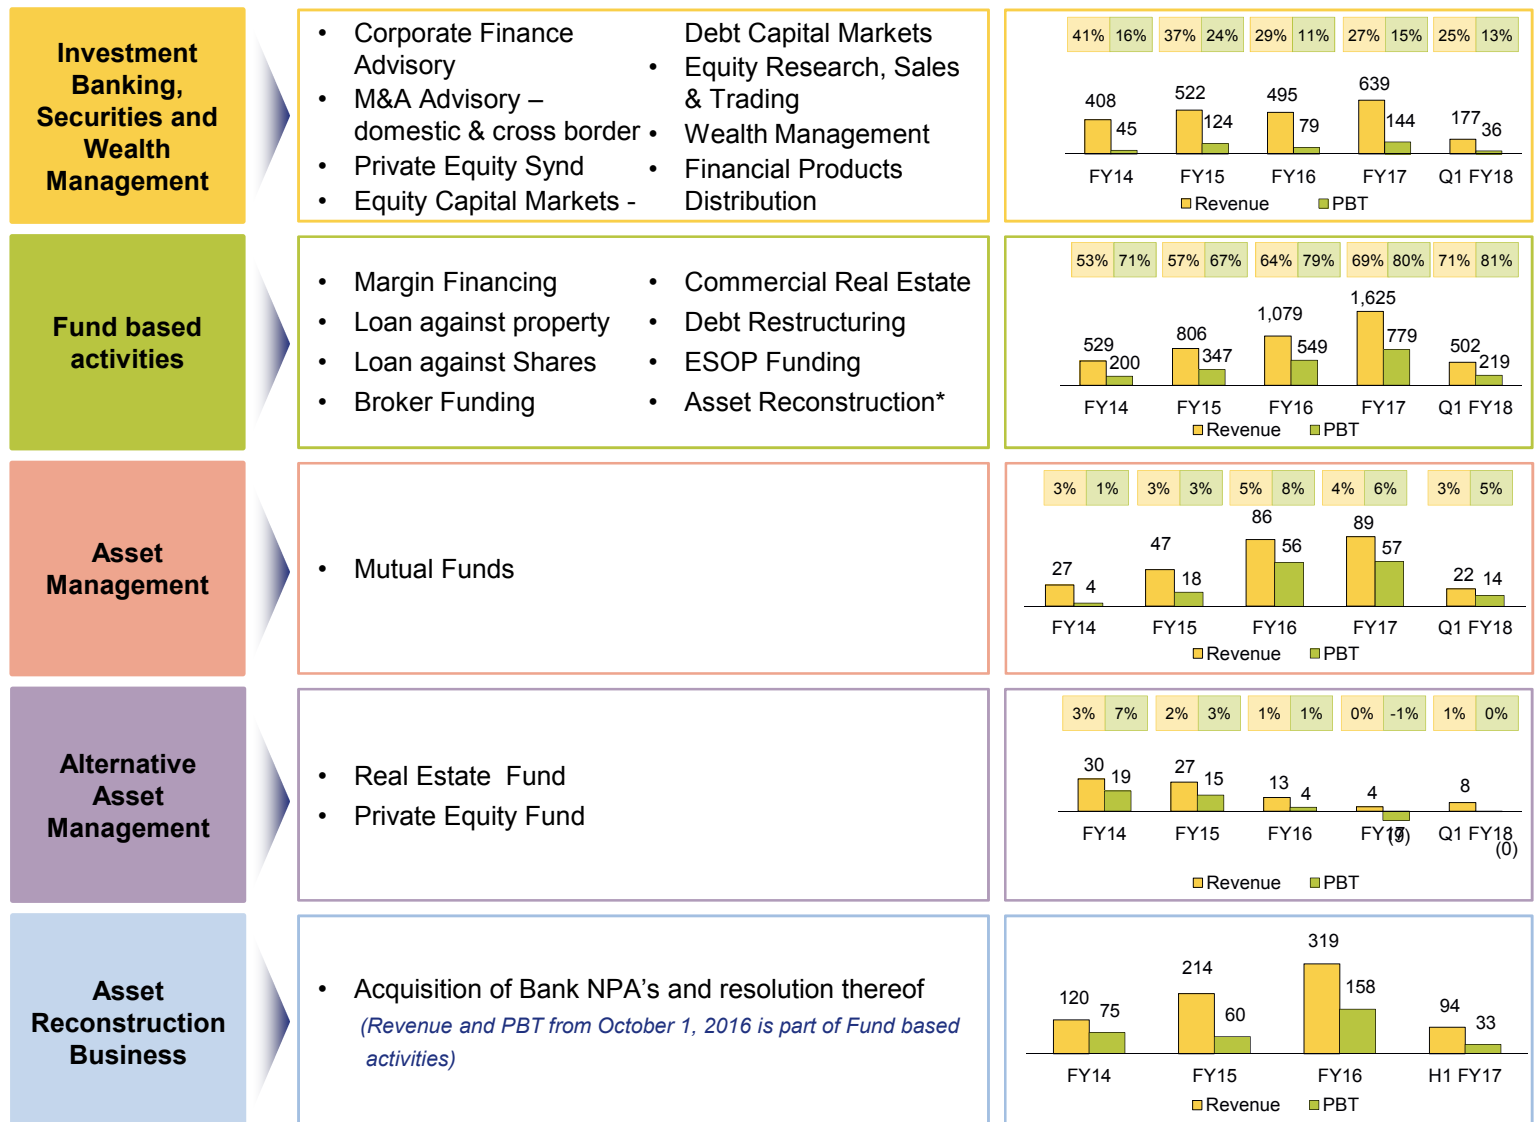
Investment Banking, Securities and Wealth Management

- Corporate Finance Advisory
- M&A Advisory – domestic & cross border
- Private Equity Synd
- Equity Capital Markets - Debt Capital Markets
- Equity Research, Sales & Trading
- Wealth Management
- Financial Products Distribution

| 41% | 16% | 37% | 24% | 29% | 11% | 27% | 15% | 25% | 13% |
|---|---|---|---|---|---|---|---|---|---|

408 45 FY14; 522 124 FY15; 495 79 FY16; 639 144 FY17; 177 36 Q1 FY18

Revenue PBT

Fund based activities

- Margin Financing
- Loan against property
- Loan against Shares
- Broker Funding
- Commercial Real Estate
- Debt Restructuring
- ESOP Funding
- Asset Reconstruction*

| 53% | 71% | 57% | 67% | 64% | 79% | 69% | 80% | 71% | 81% |
|---|---|---|---|---|---|---|---|---|---|

529 200 FY14; 806 347 FY15; 1,079 549 FY16; 1,625 779 FY17; 502 219 Q1 FY18

Revenue PBT

Asset Management

- Mutual Funds

| 3% | 1% | 3% | 3% | 5% | 8% | 4% | 6% | 3% | 5% |
|---|---|---|---|---|---|---|---|---|---|

27 4 FY14; 47 18 FY15; 86 56 FY16; 89 57 FY17; 22 14 Q1 FY18

Revenue PBT

Alternative Asset Management

- Real Estate Fund
- Private Equity Fund

| 3% | 7% | 2% | 3% | 1% | 1% | 0% | -1% | 1% | 0% |
|---|---|---|---|---|---|---|---|---|---|

30 19 FY14; 27 15 FY15; 13 4 FY16; 4 (9) FY17; 8 (0) Q1 FY18

Revenue PBT

Asset Reconstruction Business

- Acquisition of Bank NPA's and resolution thereof

(Revenue and PBT from October 1, 2016 is part of Fund based activities)

120 75 FY14; 214 60 FY15; 319 158 FY16; 94 33 H1 FY17

Revenue PBT